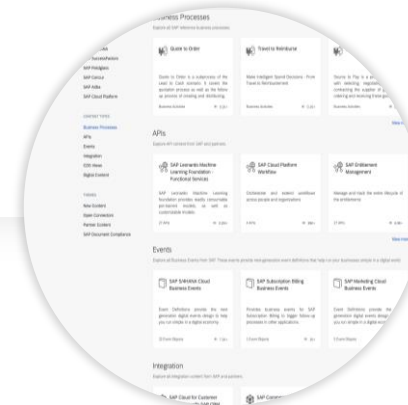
Business Processes

Explore all SAP reference business processes

Quote to Order

Travel to Reimburse

Source to Pay

APIs

Explore API content from SAP and partners

SAP Leonardo Machine Learning Foundation - Functional Services

SAP Cloud Platform Workflow

SAP Entitlement Management

Events

Explore all Business Events from SAP.

SAP S/4HANA Cloud Business Events

SAP Subscription Billing Business Events

SAP Marketing Cloud Business Events

Integration

Explore all integration content from SAP and partners

SAP Cloud for Customer

SAP Commerce

SAP Ariba

SAP SuccessFactors

SAP Fieldglass

SAP Concur

SAP Hybris

SAP Cloud Platform

CONTENT TYPES

Business Processes

APIs

Events

Integration

CDS Views

Digital Content

THEMES

New Content

Open Connectors

Partner Content

SAP Document Compliance

View more

View more